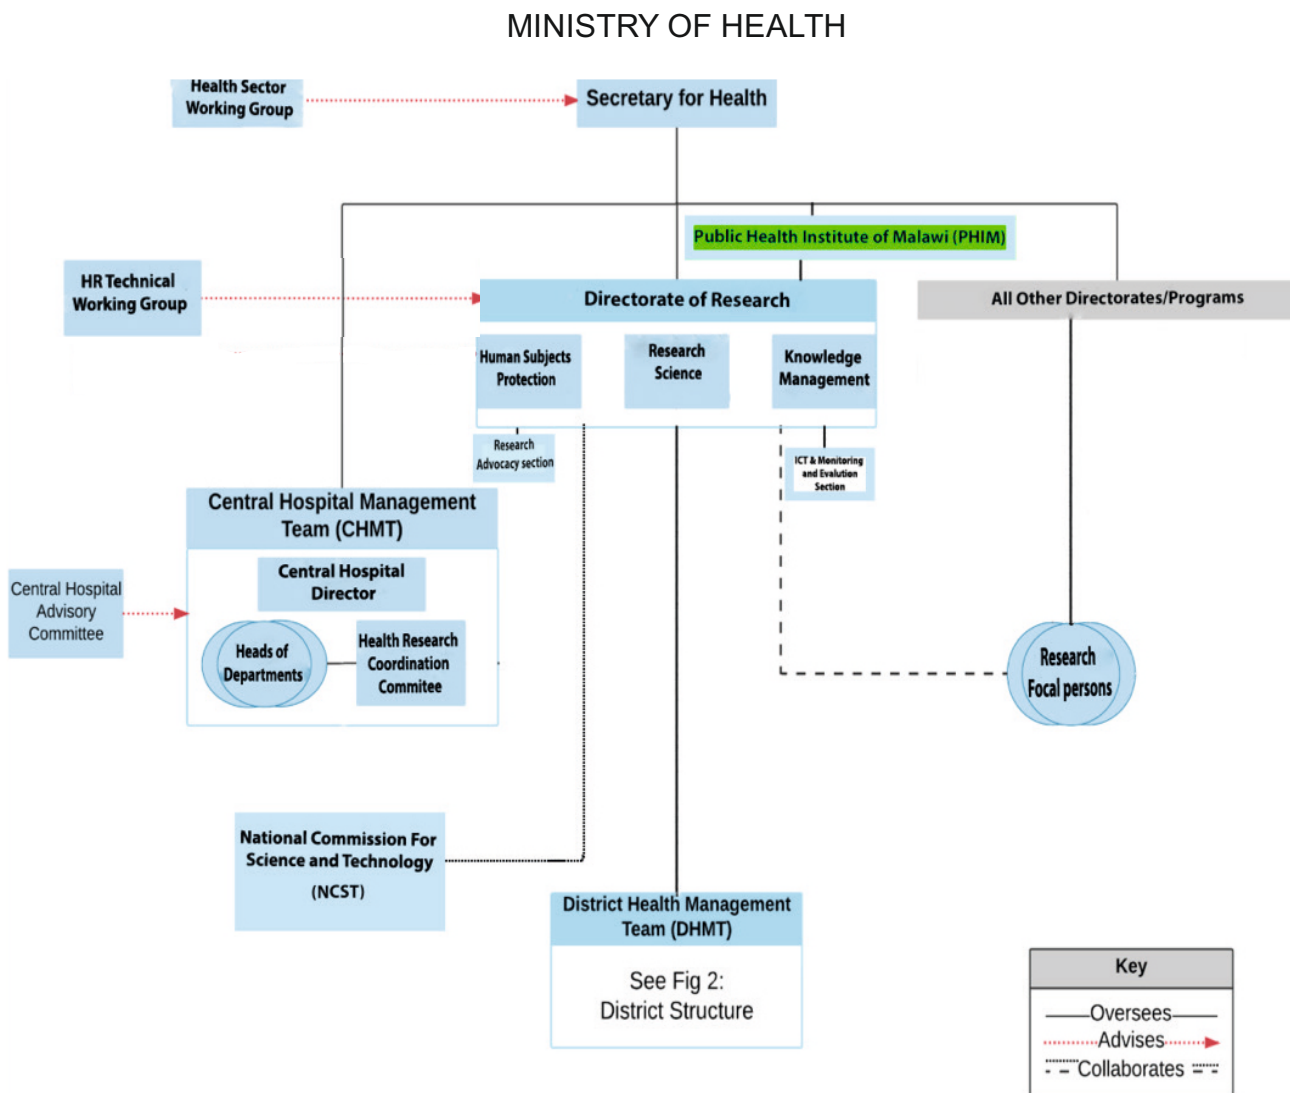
MINISTRY OF HEALTH

Health Sector Working Group

Secretary for Health

Public Health Institute of Malawi (PHIM)

HR Technical Working Group

Directorate of Research

All Other Directorates/Programs

Human Subjects Protection

Research Science

Knowledge Management

Research Advocacy section

ICT & Monitoring and Evalution Section

Central Hospital Management Team (CHMT)

Central Hospital Director

Central Hospital Advisory Committee

Heads of Departments

Health Research Coordination Commitee

Research Focal persons

National Commission For Science and Technology (NCST)

District Health Management Team (DHMT)

See Fig 2: District Structure

| Key |
|---|
| Oversees |
| Advises |
| Collaborates |